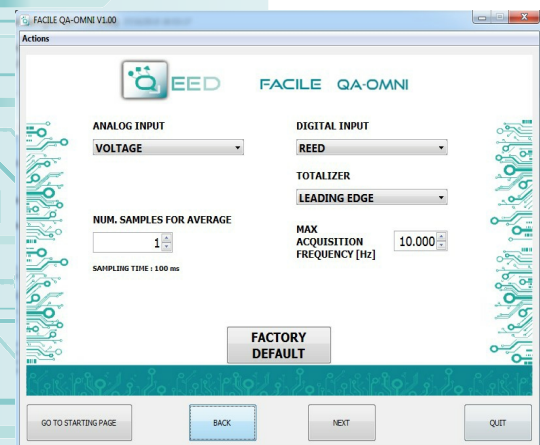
FACILE QA-OMNI V1.00

Actions

Q EED FACILE QA-OMNI

ANALOG INPUT
VOLTAGE

DIGITAL INPUT
REED

TOTALIZER
LEADING EDGE

NUM. SAMPLES FOR AVERAGE
1

SAMPLING TIME : 100 ms

MAX ACQUISITION FREQUENCY [Hz]
10.000

FACTORY DEFAULT

GO TO STARTING PAGE
BACK
NEXT
QUIT